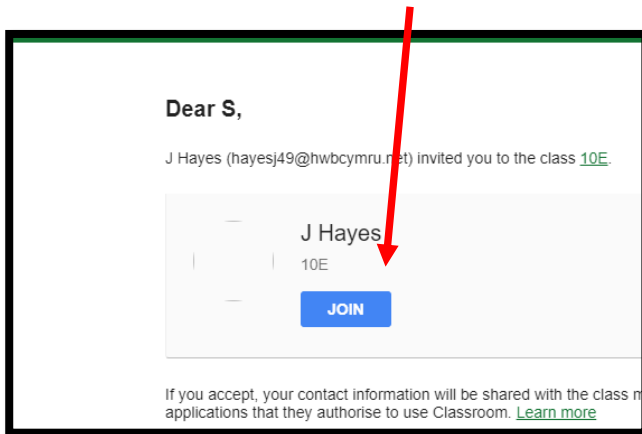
Dear S,

J Hayes (hayesj49@hwbcymru.net) invited you to the class 10E.

J Hayes
10E
JOIN

If you accept, your contact information will be shared with the class m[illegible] applications that they authorise to use Classroom. Learn more